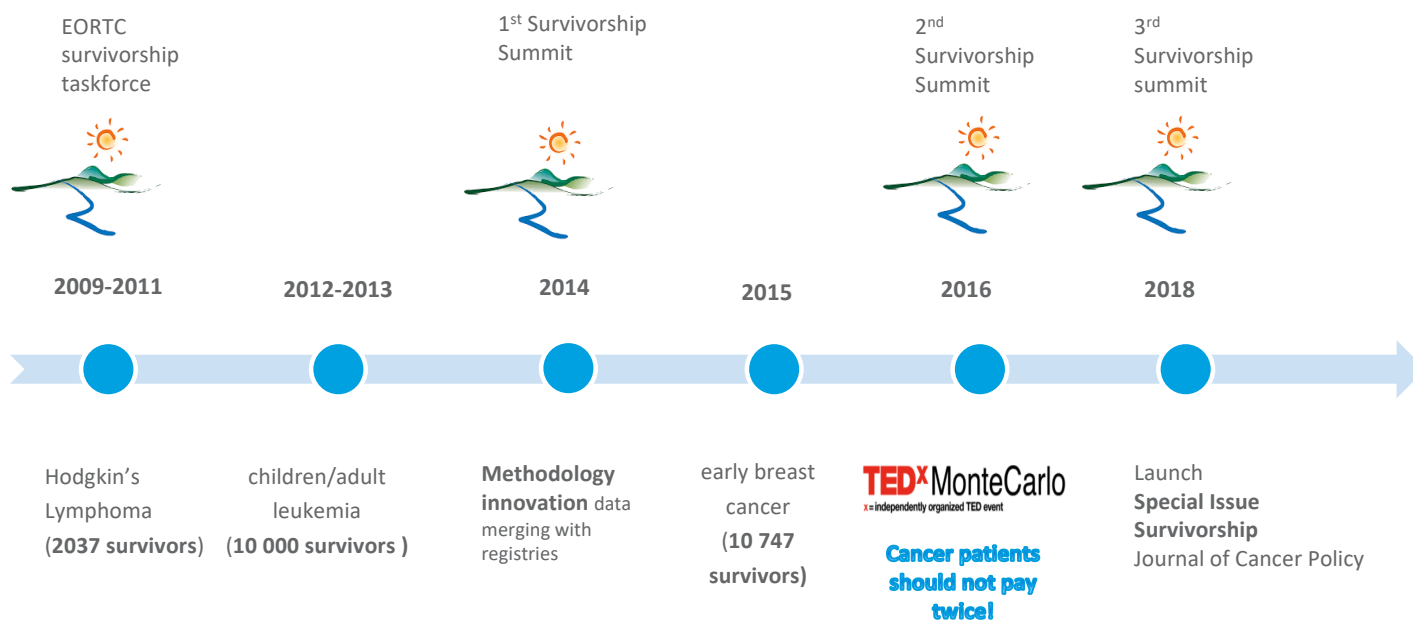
EORTC survivorship taskforce

1$^{st}$ Survivorship Summit

2$^{nd}$ Survivorship Summit

3$^{rd}$ Survivorship summit

2009-2011

2012-2013

2014

2015

2016

2018

Hodgkin's Lymphoma (**2037 survivors**)

children/adult leukemia (**10 000 survivors )**

**Methodology innovation** data merging with registries

early breast cancer (**10 747 survivors)**

TED$^x$MonteCarlo
x = independently organized TED event

Cancer patients should not pay twice!

Launch **Special Issue Survivorship** Journal of Cancer Policy